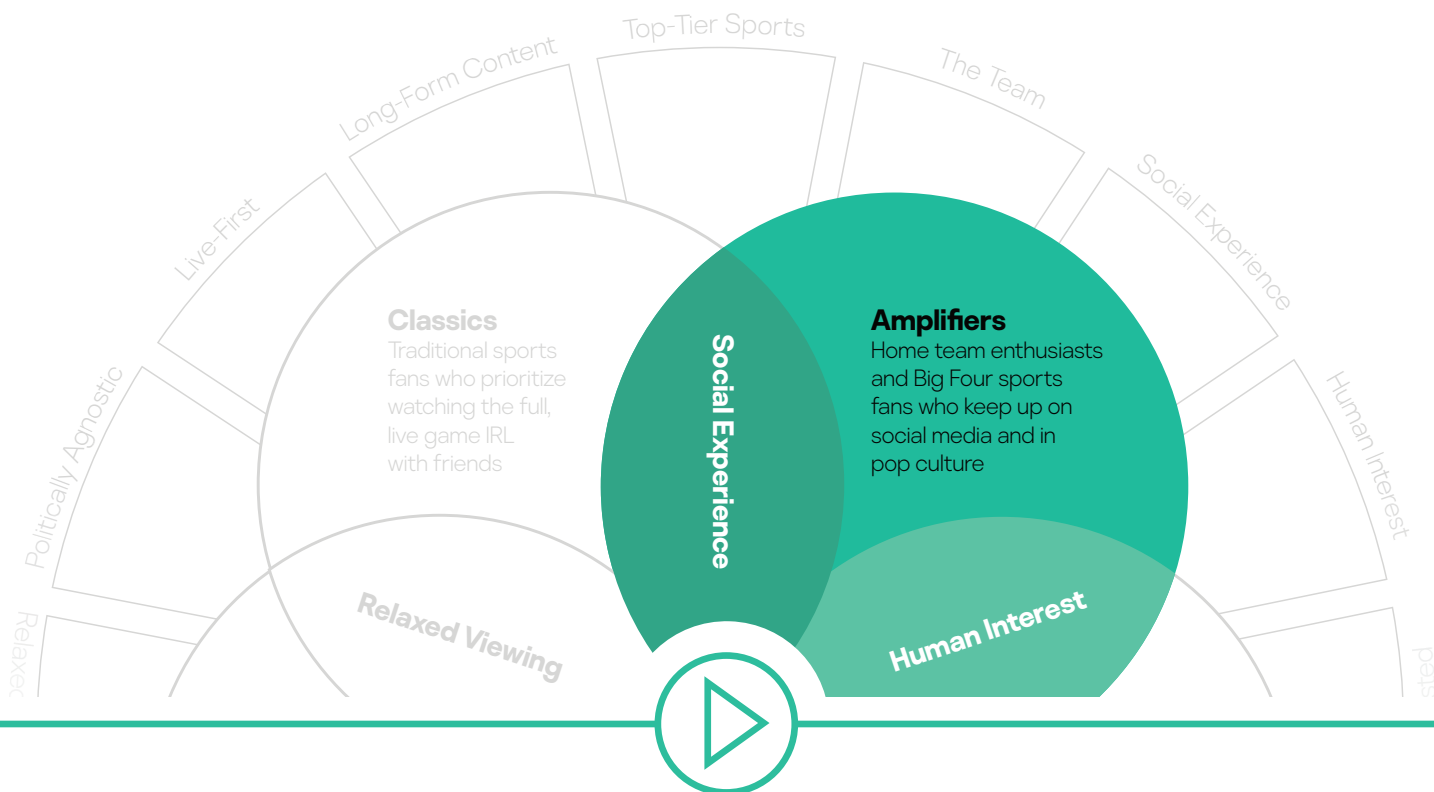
Top-Tier Sports

Long-Form Content

The Team

Live-First

Social Experience

Politically Agnostic

Human Interest

Relaxec

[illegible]

Classics
Traditional sports fans who prioritize watching the full, live game IRL with friends

Social Experience

Amplifiers
Home team enthusiasts and Big Four sports fans who keep up on social media and in pop culture

Relaxed Viewing

Human Interest